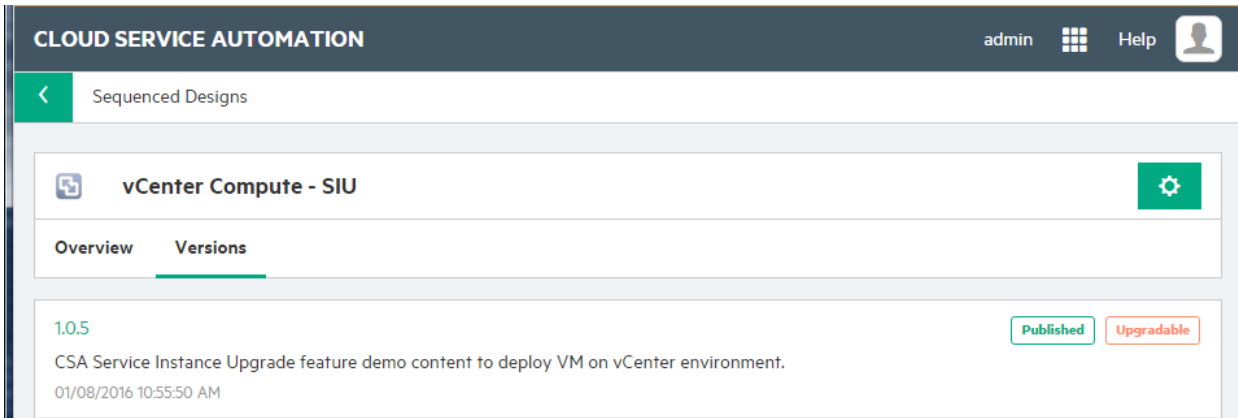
CLOUD SERVICE AUTOMATION

admin

Help

Sequenced Designs

vCenter Compute - SIU

Overview

Versions

1.0.5

Published

Upgradable

CSA Service Instance Upgrade feature demo content to deploy VM on vCenter environment.

01/08/2016 10:55:50 AM